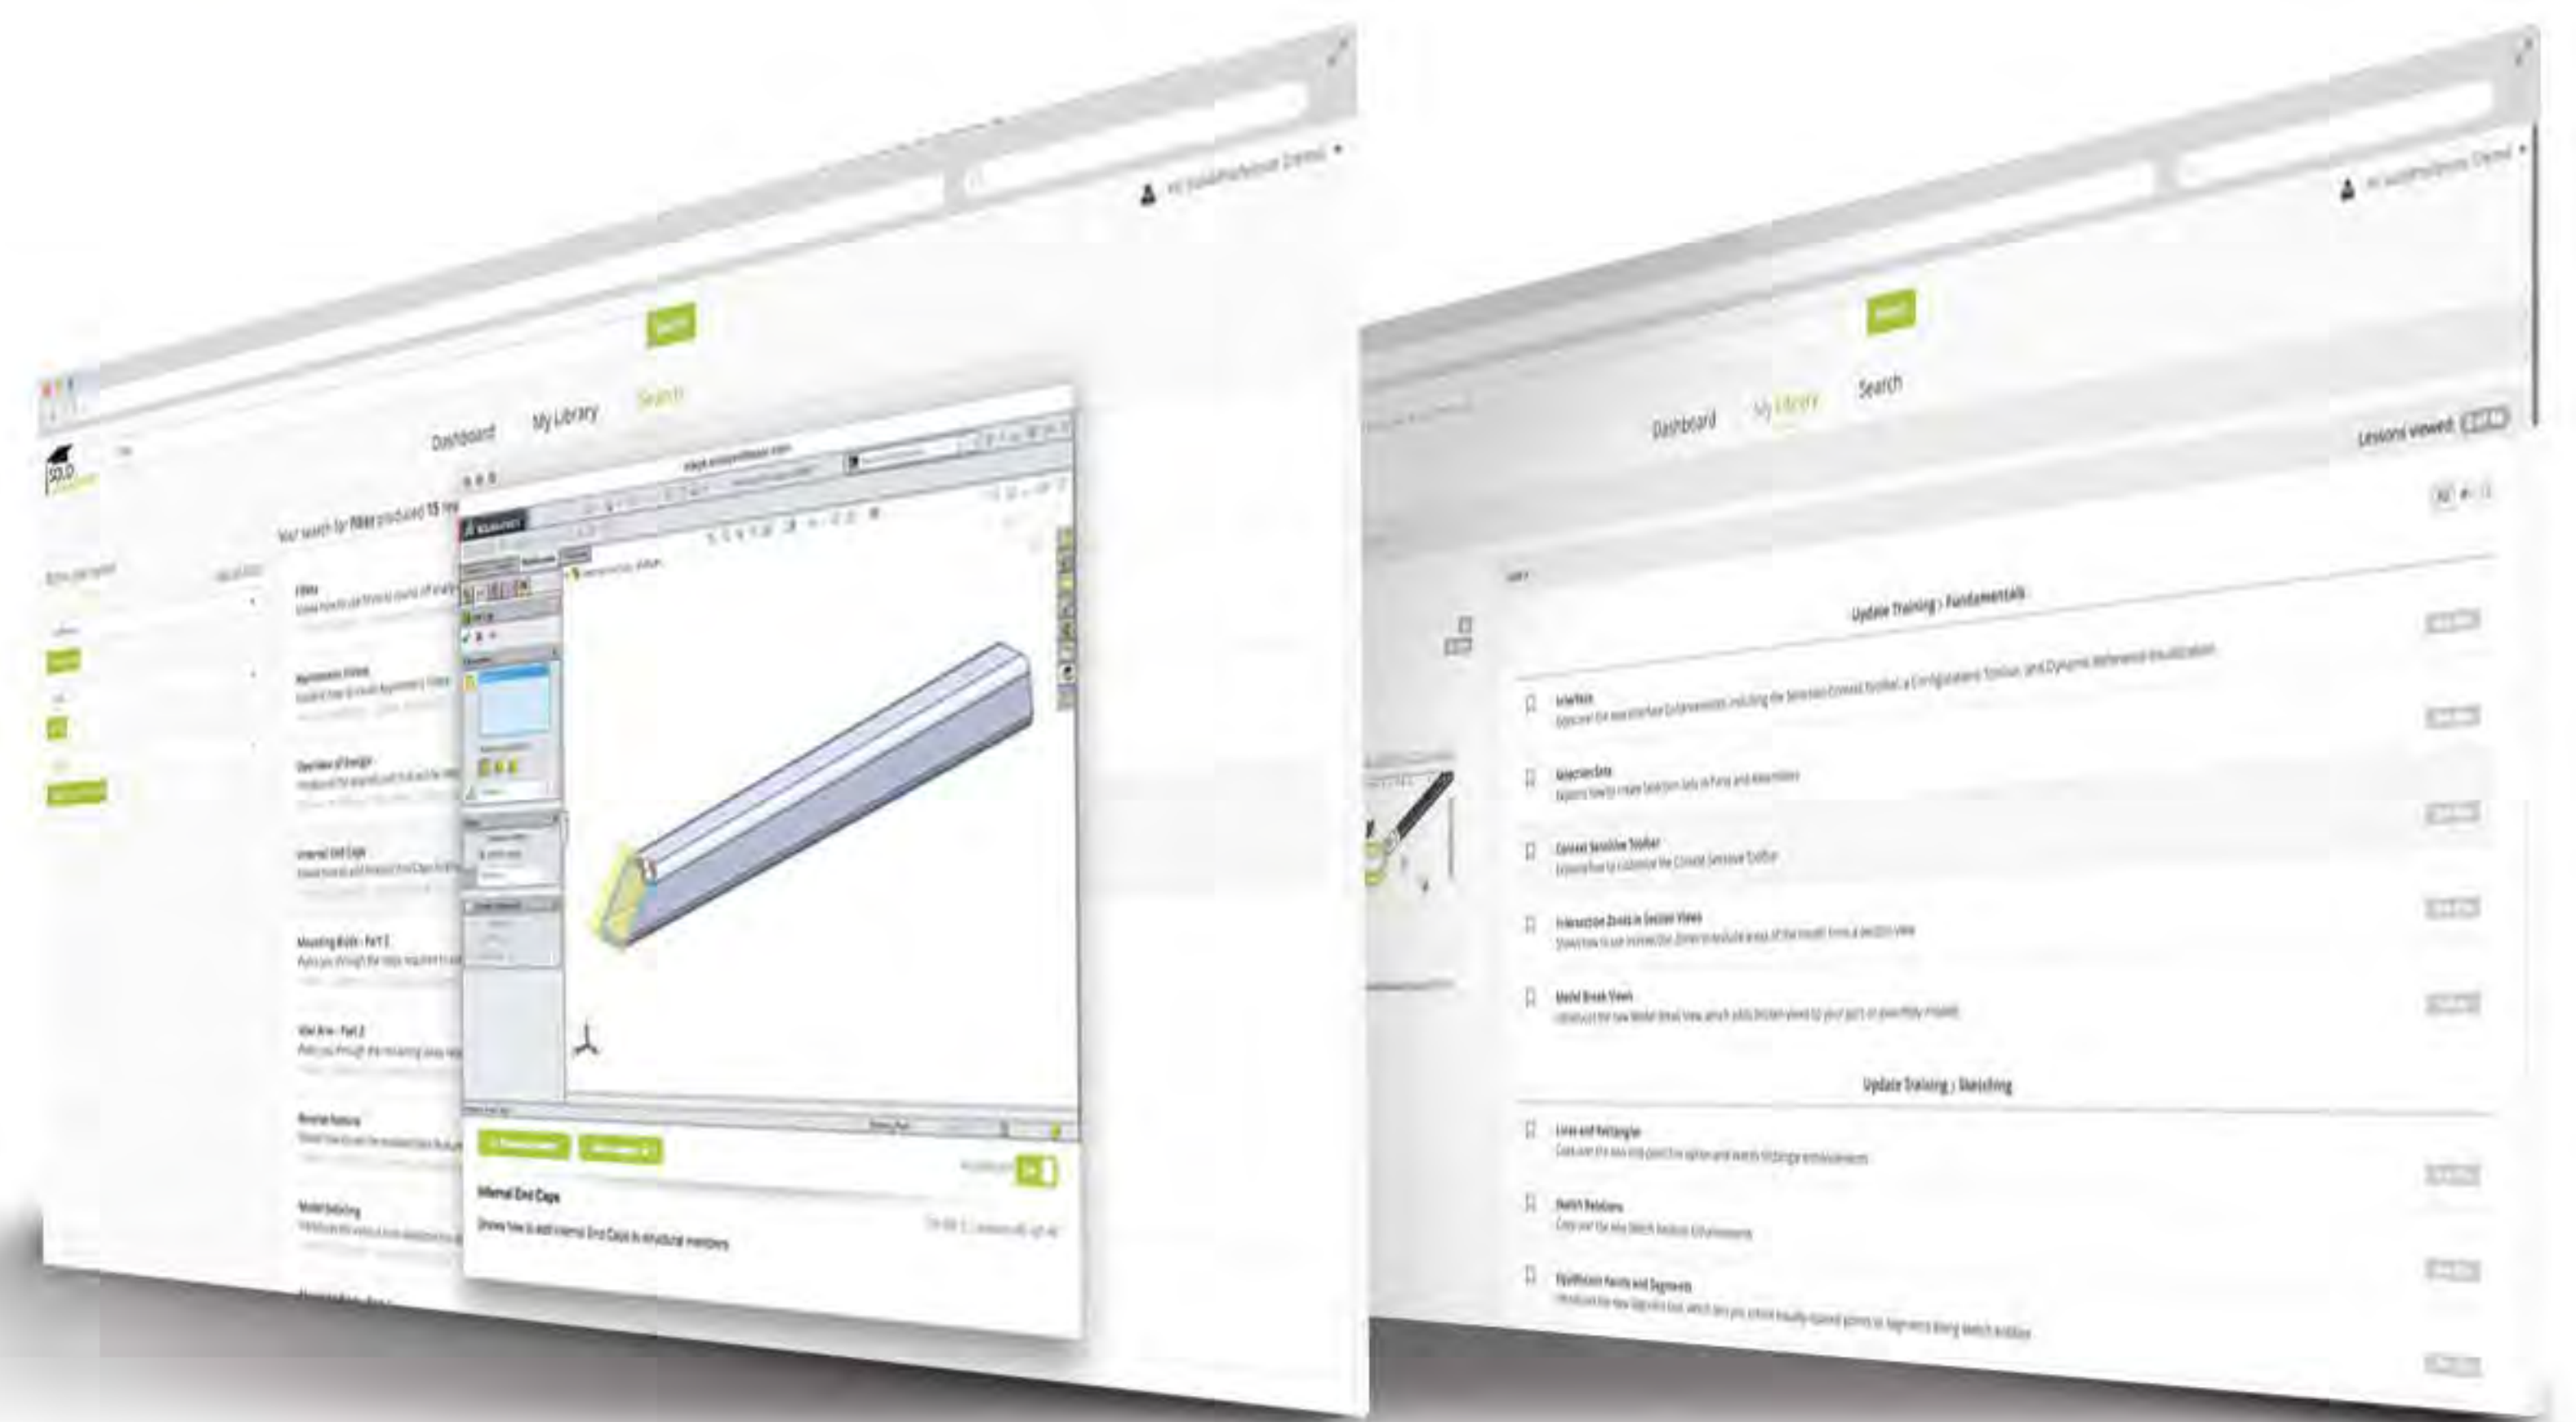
SOLO

Dashboard My Library Search

Your search for fillet produced 15 results

Fillets

Overview of Design

Internal End Caps

Mounting Bolts - Part 2

Internal End Caps

Shows how to add Internal End Caps to structural members

Dashboard My Library Search

Lessons viewed:

Update Training › Fundamentals

Interface

SelectionSets

Context Sensitive Toolbar

Intersection Zones in Section Views

Model Break Views

Update Training › Sketching

Lines and Rectangles

Sketch Relations

Equidistant Points and Segments